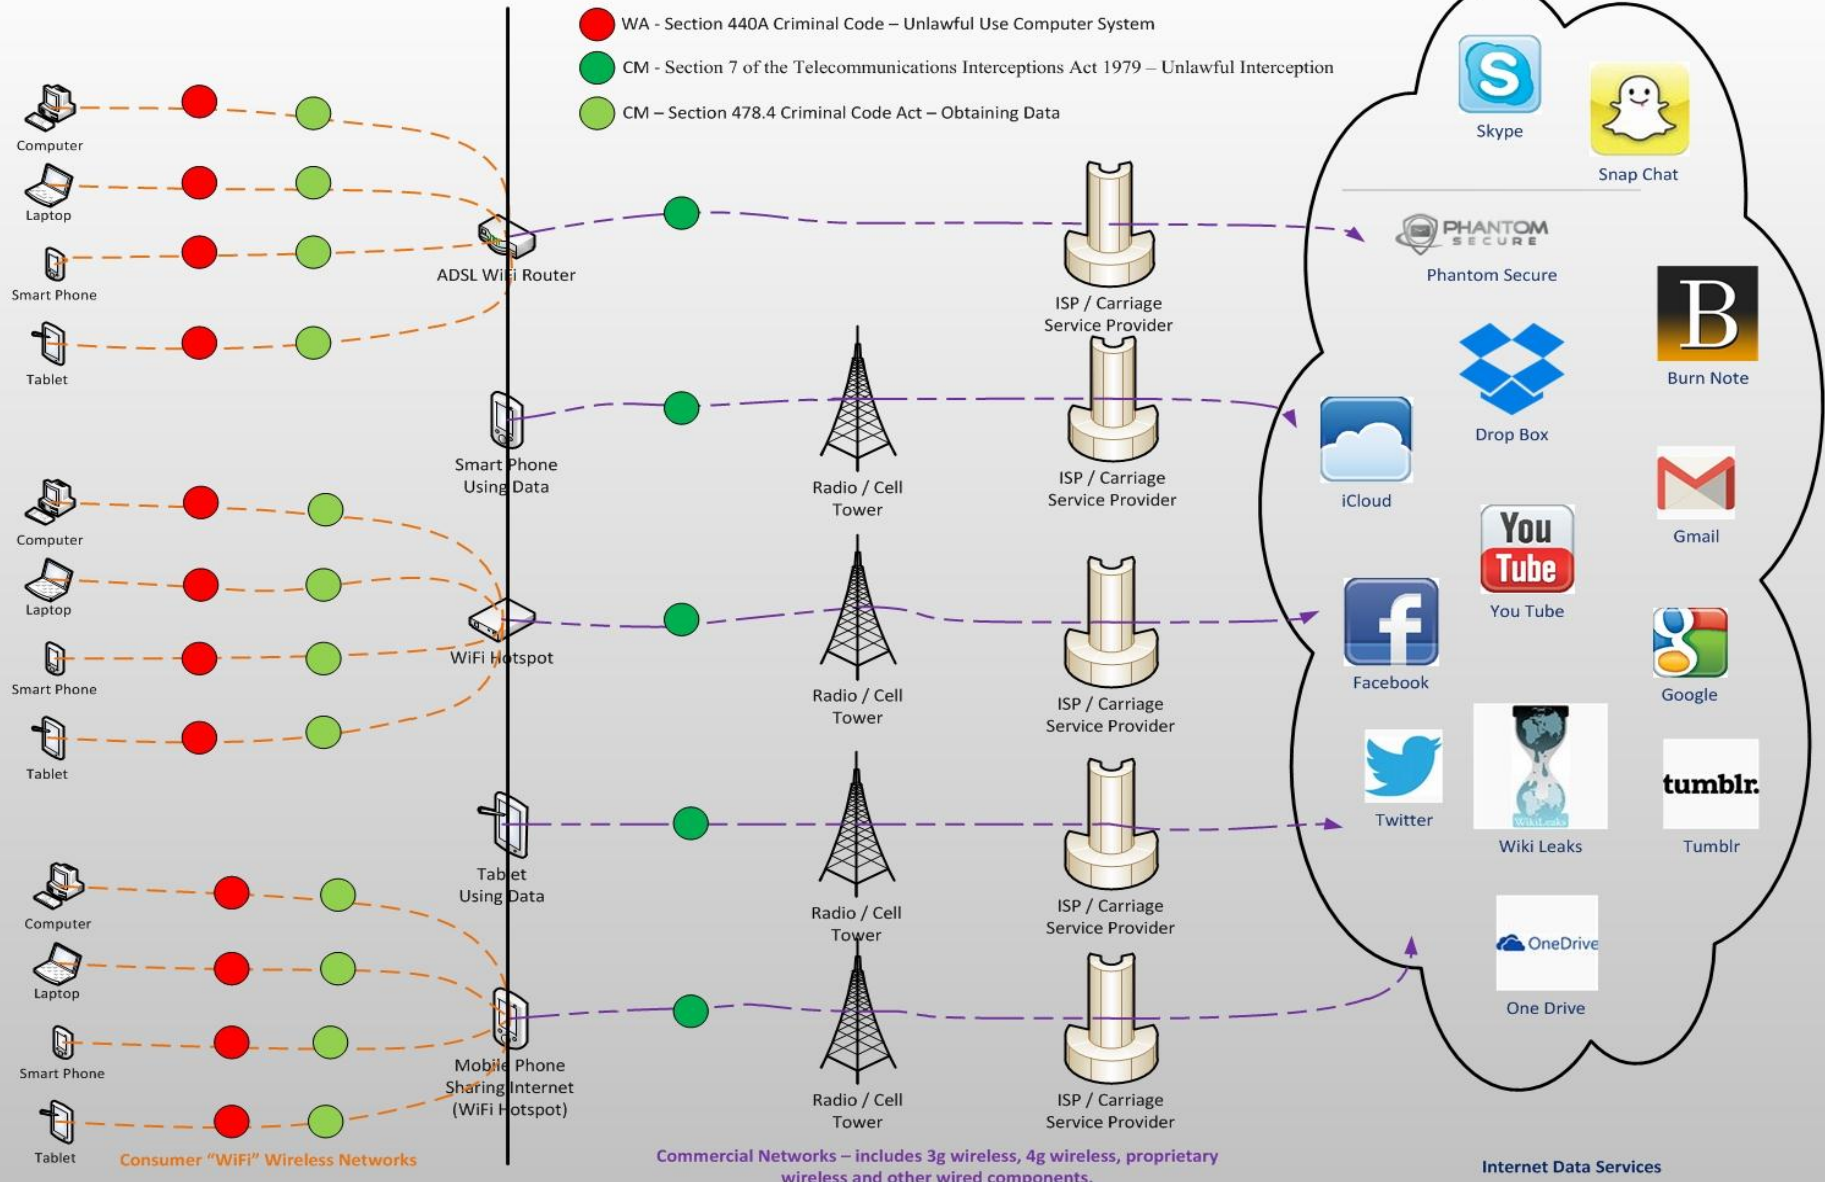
WA - Section 440A Criminal Code – Unlawful Use Computer System

CM - Section 7 of the Telecommunications Interceptions Act 1979 – Unlawful Interception

CM – Section 478.4 Criminal Code Act – Obtaining Data

Computer

Laptop

Smart Phone

Tablet

ADSL WiFi Router

Smart Phone Using Data

Computer

Laptop

Smart Phone

Tablet

WiFi Hotspot

Tablet Using Data

Computer

Laptop

Smart Phone

Tablet

Mobile Phone Sharing Internet (WiFi Hotspot)

Consumer "WiFi" Wireless Networks

ISP / Carriage Service Provider

Radio / Cell Tower

ISP / Carriage Service Provider

Radio / Cell Tower

ISP / Carriage Service Provider

Radio / Cell Tower

ISP / Carriage Service Provider

Radio / Cell Tower

ISP / Carriage Service Provider

Commercial Networks – includes 3g wireless, 4g wireless, proprietary wireless and other wired components.

Skype

Snap Chat

PHANTOM SECURE

Phantom Secure

B

Burn Note

Drop Box

iCloud

Gmail

You Tube

You Tube

Facebook

Google

Twitter

Wiki Leaks

tumblr.

Tumblr

OneDrive

One Drive

Internet Data Services